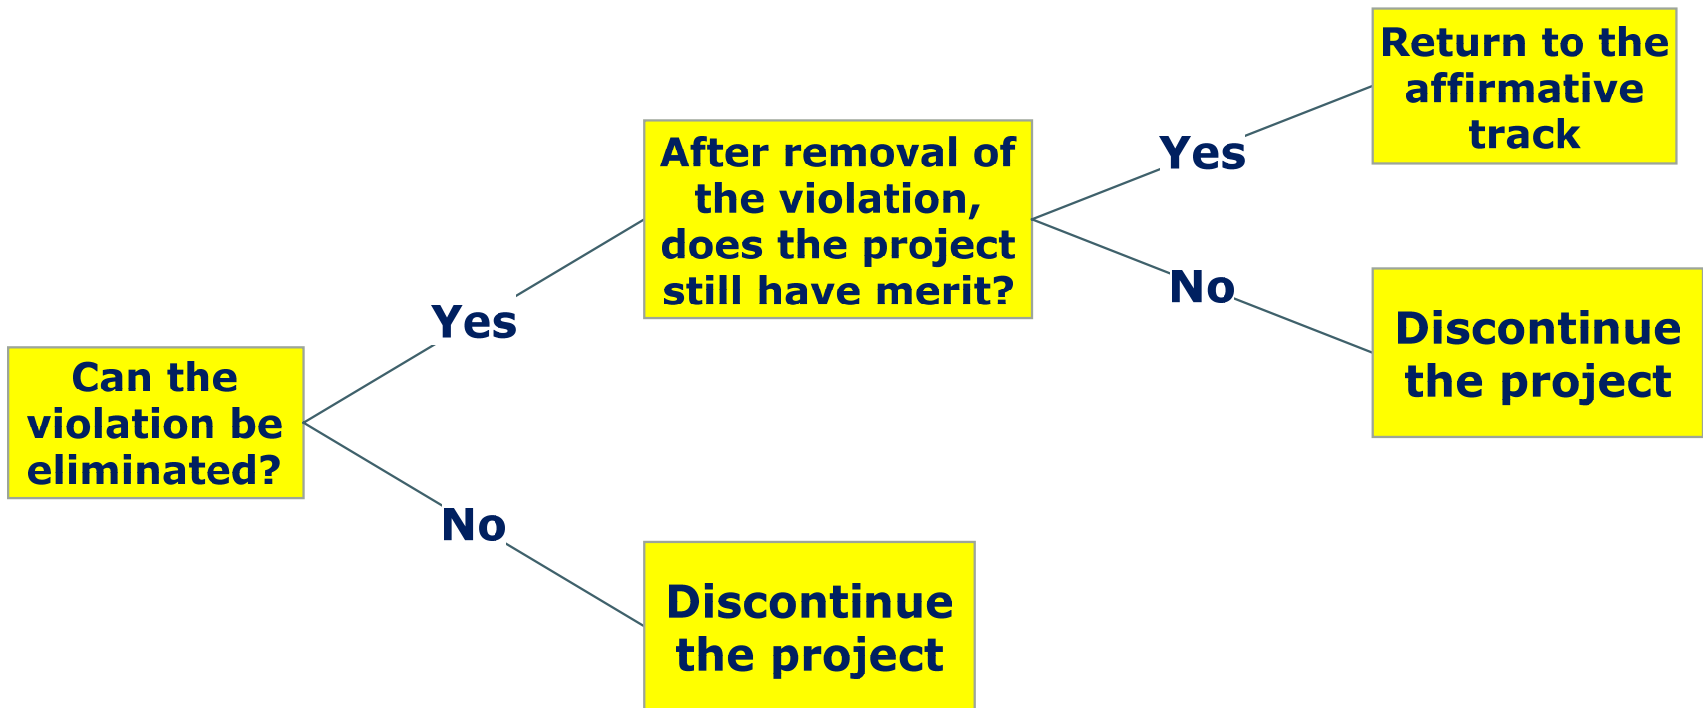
Can the violation be eliminated?

Yes

After removal of the violation, does the project still have merit?

Yes

Return to the affirmative track

No

Discontinue the project

No

Discontinue the project